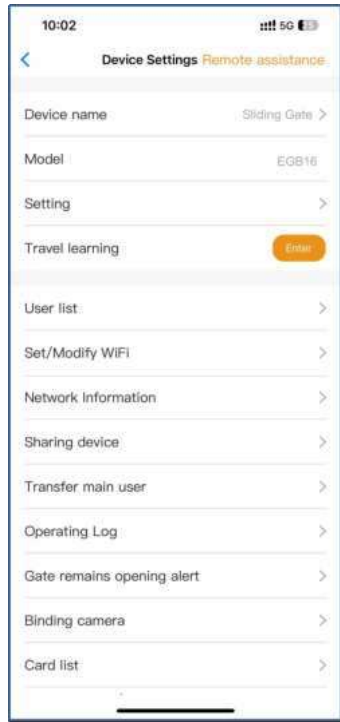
10:02

5G

<

Device Settings Remote assistance

Device name Sliding Gate >

Model EGB16

Setting >

Travel learning Enter

User list >

Set/Modify WiFi >

Network Information >

Sharing device >

Transfer main user >

Operating Log >

Gate remains opening alert >

Binding camera >

Card list >